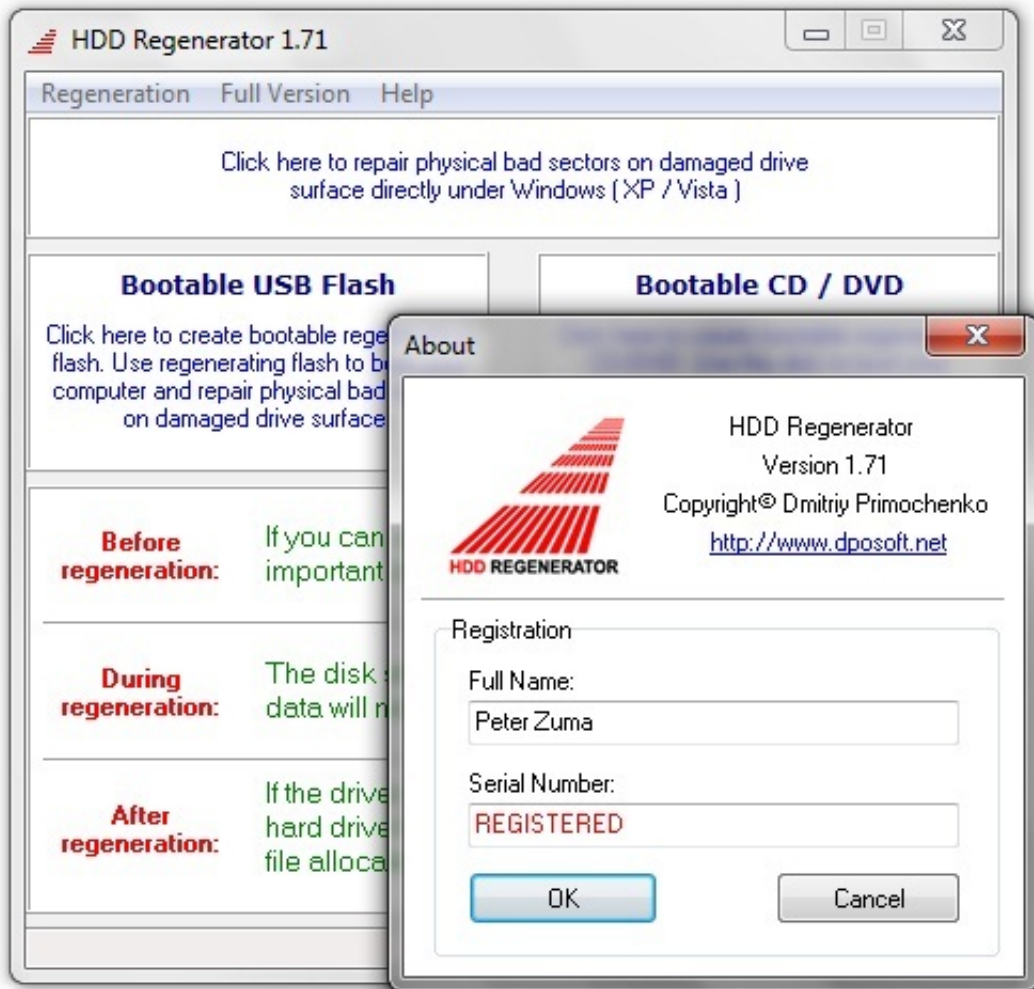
HDD Regenerator 1.71

Regeneration Full Version Help

Click here to repair physical bad sectors on damaged drive surface directly under Windows ( XP / Vista )

Bootable USB Flash

Click here to create bootable rege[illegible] flash. Use regenerating flash to b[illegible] computer and repair physical bad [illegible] on damaged drive surface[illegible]

Bootable CD / DVD

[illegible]

Before regeneration:

If you can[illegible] important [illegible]

During regeneration:

The disk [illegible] data will n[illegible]

After regeneration:

If the drive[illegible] hard drive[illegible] file alloca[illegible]

About

HDD REGENERATOR

HDD Regenerator
Version 1.71
Copyright© Dmitriy Primochenko
http://www.dposoft.net

Registration

Full Name:

Peter Zuma

Serial Number:

REGISTERED

OK

Cancel